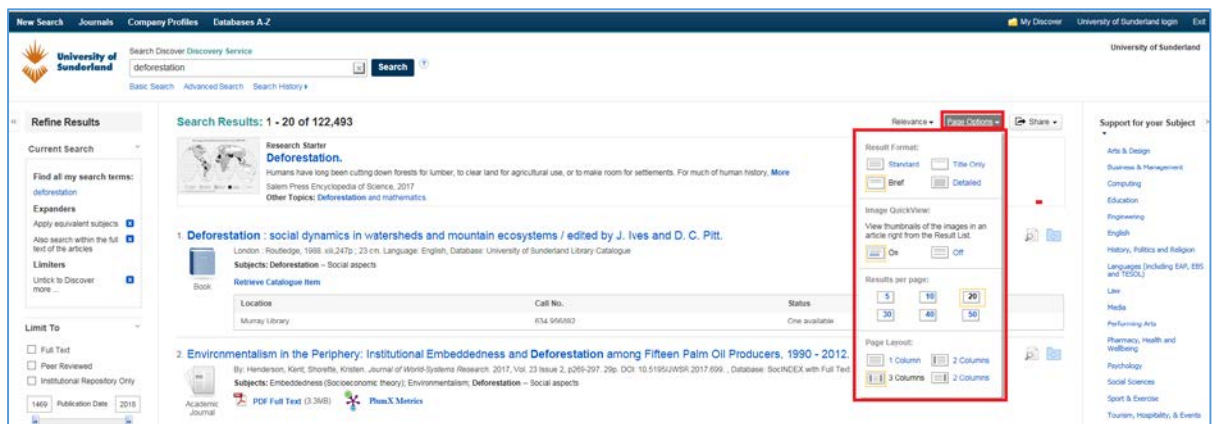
New Search Journals Company Profiles Databases A-Z

My Discover University of Sunderland login Exit

University of Sunderland

Search Discover Discovery Service

deforestation

Search

Basic Search Advanced Search Search History ▸

University of Sunderland

Refine Results

Current Search

Find all my search terms:
deforestation

Expanders
Apply equivalent subjects
Also search within the full text of the articles

Limiters
Untick to Discover more ...

Limit To

Full Text
Peer Reviewed
Institutional Repository Only

1469 Publication Date 2018

Search Results: 1 - 20 of 122,493

Relevance ▾ Page Options ▾ Share ▾

Research Starter
Deforestation.
Humans have long been cutting down forests for lumber, to clear land for agricultural use, or to make room for settlements. For much of human history, More
Salem Press Encyclopedia of Science, 2017
Other Topics: Deforestation and mathematics

1. Deforestation : social dynamics in watersheds and mountain ecosystems / edited by J. Ives and D. C. Pitt.
London : Routledge, 1988. xiii,247p ; 23 cm. Language: English, Database: University of Sunderland Library Catalogue
Subjects: Deforestation -- Social aspects
Book
Retrieve Catalogue Item

| Location | Call No. | Status |
|---|---|---|
| Murray Library | 634.956882 | One available |

2. Environmentalism in the Periphery: Institutional Embeddedness and Deforestation among Fifteen Palm Oil Producers, 1990 - 2012.
By: Henderson, Kent; Shorette, Kristen. Journal of World-Systems Research. 2017, Vol. 23 Issue 2, p269-297. 29p. DOI: 10.5195/JWSR.2017.699. , Database: SocINDEX with Full Text
Subjects: Embeddedness (Socioeconomic theory); Environmentalism; Deforestation -- Social aspects
Academic Journal
PDF Full Text (3.3MB) PlumX Metrics

Result Format:
Standard Title Only
Brief Detailed

Image QuickView:
View thumbnails of the images in an article right from the Result List.
On Off

Results per page:
5 10 20
30 40 50

Page Layout:
1 Column 2 Columns
3 Columns 2 Columns

Support for your Subject

Arts & Design
Business & Management
Computing
Education
Engineering
English
History, Politics and Religion
Languages (including EAP, EBS and TESOL)
Law
Media
Performing Arts
Pharmacy, Health and Wellbeing
Psychology
Social Sciences
Sport & Exercise
Tourism, Hospitality, & Events